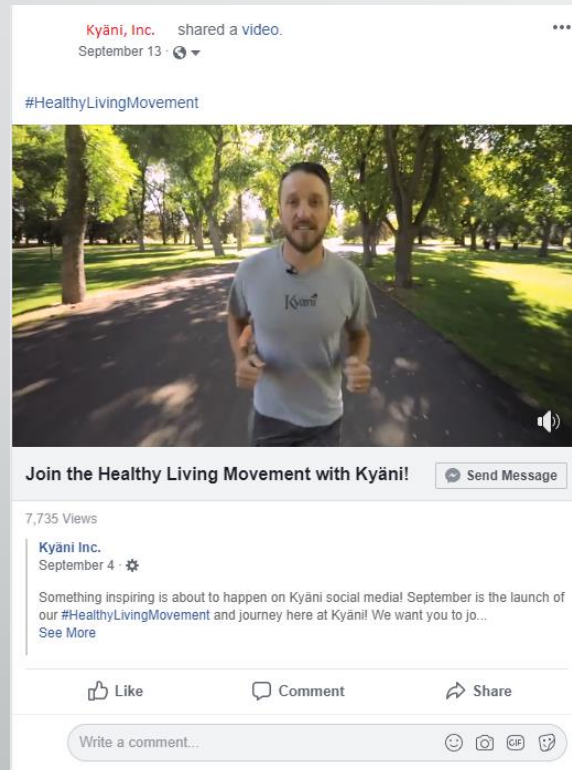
Kyäni, Inc. shared a video.
September 13 ·

#HealthyLivingMovement

Kyäni

Join the Healthy Living Movement with Kyäni!

Send Message

7,735 Views

Kyäni Inc.
September 4 ·

Something inspiring is about to happen on Kyäni social media! September is the launch of our #HealthyLivingMovement and journey here at Kyäni! We want you to jo...
See More

Like Comment Share

Write a comment...

GIF